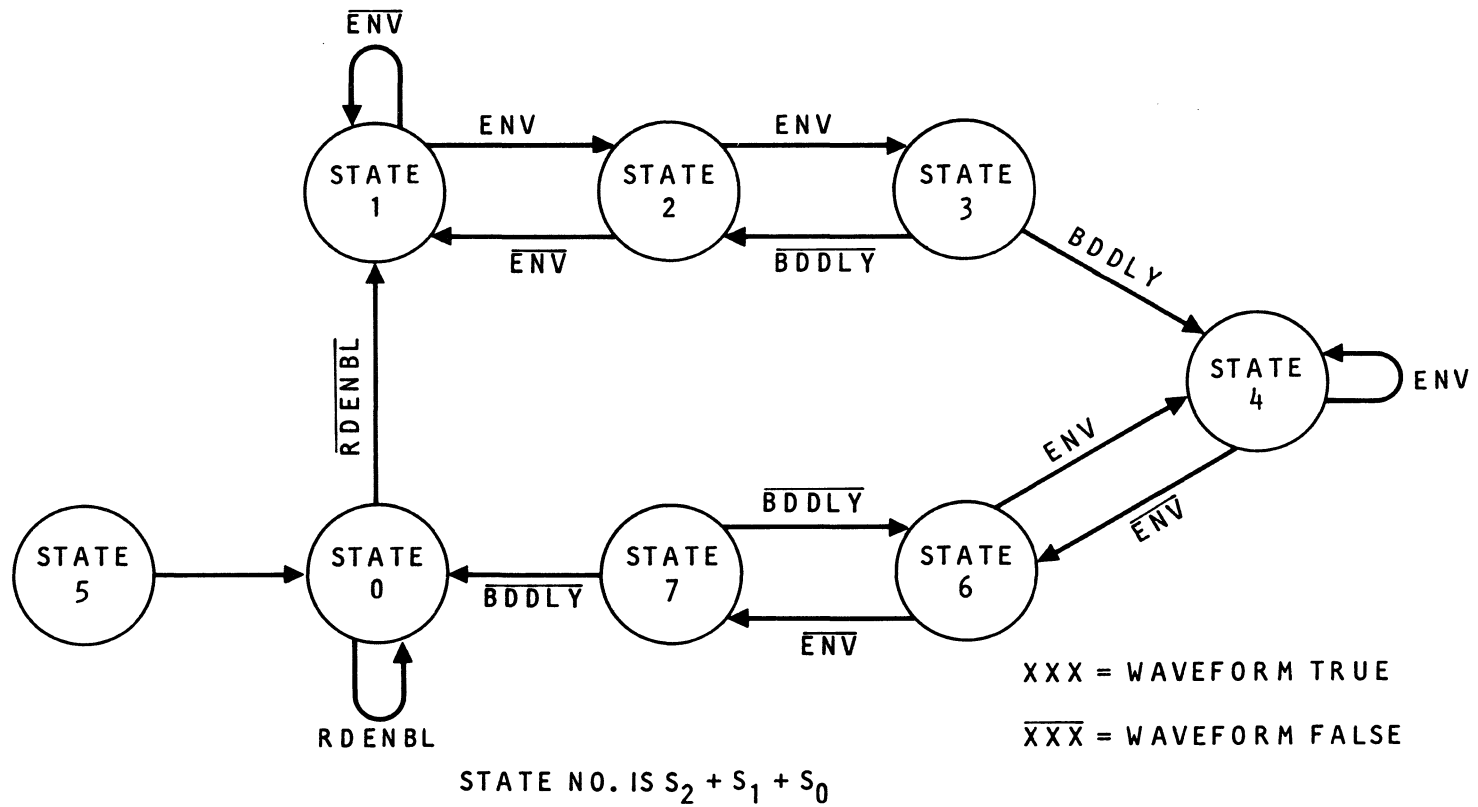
$\overline{ENV}$

ENV

ENV

STATE 1

STATE 2

STATE 3

$\overline{ENV}$

$\overline{BDDLY}$

BDDLY

$\overline{RDENBL}$

STATE 4

ENV

ENV

$\overline{ENV}$

$\overline{BDDLY}$

STATE 5

STATE 0

STATE 7

STATE 6

$\overline{BDDLY}$

$\overline{ENV}$

RDENBL

XXX = WAVEFORM TRUE

$\overline{XXX}$ = WAVEFORM FALSE

STATE NO. IS $S_2 + S_1 + S_0$